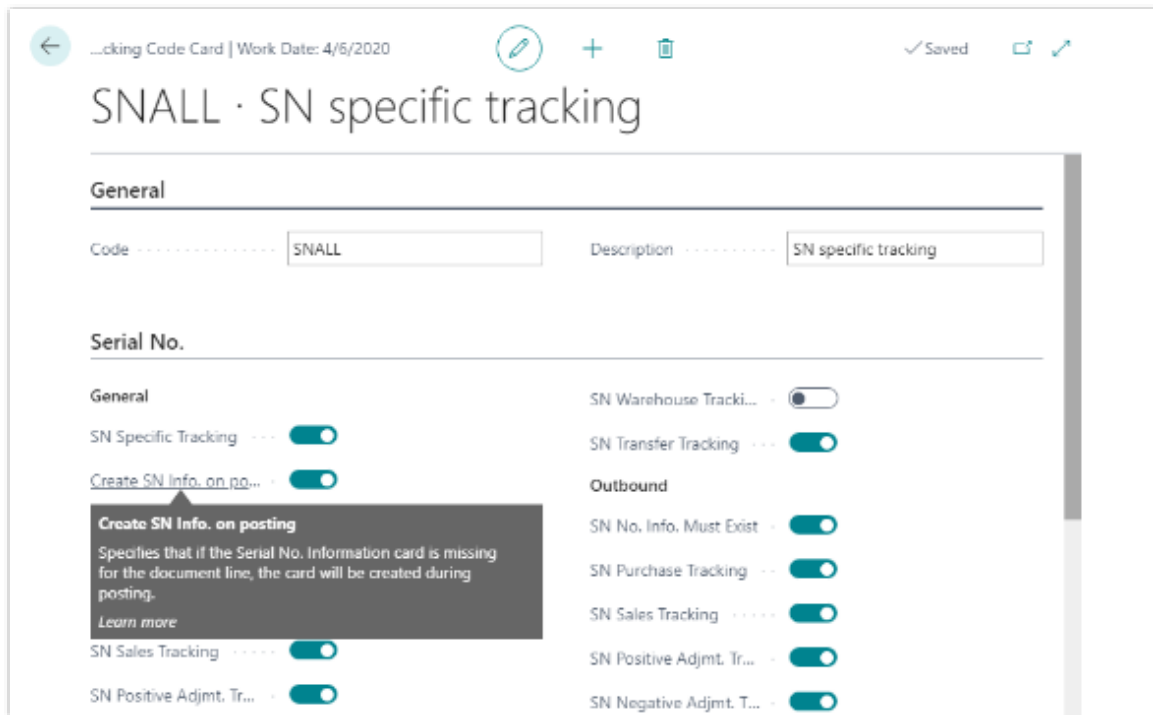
...cking Code Card | Work Date: 4/6/2020

✓Saved

SNALL · SN specific tracking

General

Code SNALL

Description SN specific tracking

Serial No.

General

SN Specific Tracking

Create SN Info. on po...

Create SN Info. on posting

Specifies that if the Serial No. Information card is missing for the document line, the card will be created during posting.

Learn more

SN Sales Tracking

SN Positive Adjmt. Tr...

SN Warehouse Tracki...

SN Transfer Tracking

Outbound

SN No. Info. Must Exist

SN Purchase Tracking

SN Sales Tracking

SN Positive Adjmt. Tr...

SN Negative Adjmt. T...